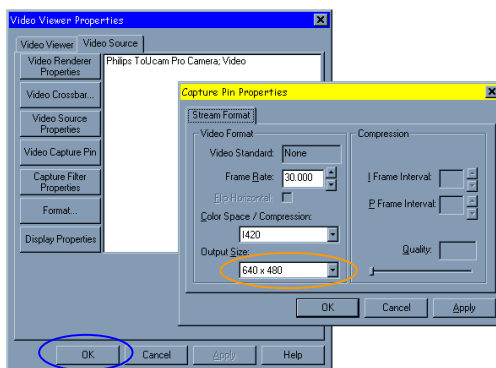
Video Viewer Properties

Video Viewer | Video Source

Video Renderer Properties

Video Crossbar...

Video Source Properties

Video Capture Pin

Capture Filter Properties

Format...

Display Properties

Philips ToUcam Pro Camera; Video

Capture Pin Properties

Stream Format

Video Format

Video Standard: None

Frame Rate: 30.000

Flip Horizontal:

Color Space / Compression:

I420

Output Size:

640 x 480

Compression

I Frame Interval:

P Frame Interval:

Quality:

OK Cancel Apply

OK Cancel Apply Help